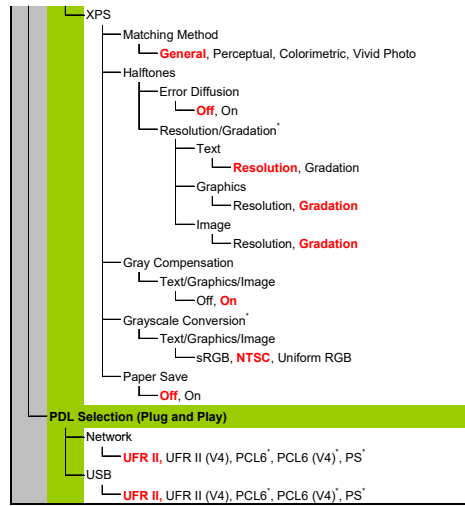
XPS
Matching Method
General, Perceptual, Colorimetric, Vivid Photo
Halftones
Error Diffusion
Off, On
Resolution/Gradation*
Text
Resolution, Gradation
Graphics
Resolution, Gradation
Image
Resolution, Gradation
Gray Compensation
Text/Graphics/Image
Off, On
Grayscale Conversion*
Text/Graphics/Image
sRGB, NTSC, Uniform RGB
Paper Save
Off, On
PDL Selection (Plug and Play)
Network
UFR II, UFR II (V4), PCL6*, PCL6 (V4)*, PS*
USB
UFR II, UFR II (V4), PCL6*, PCL6 (V4)*, PS*